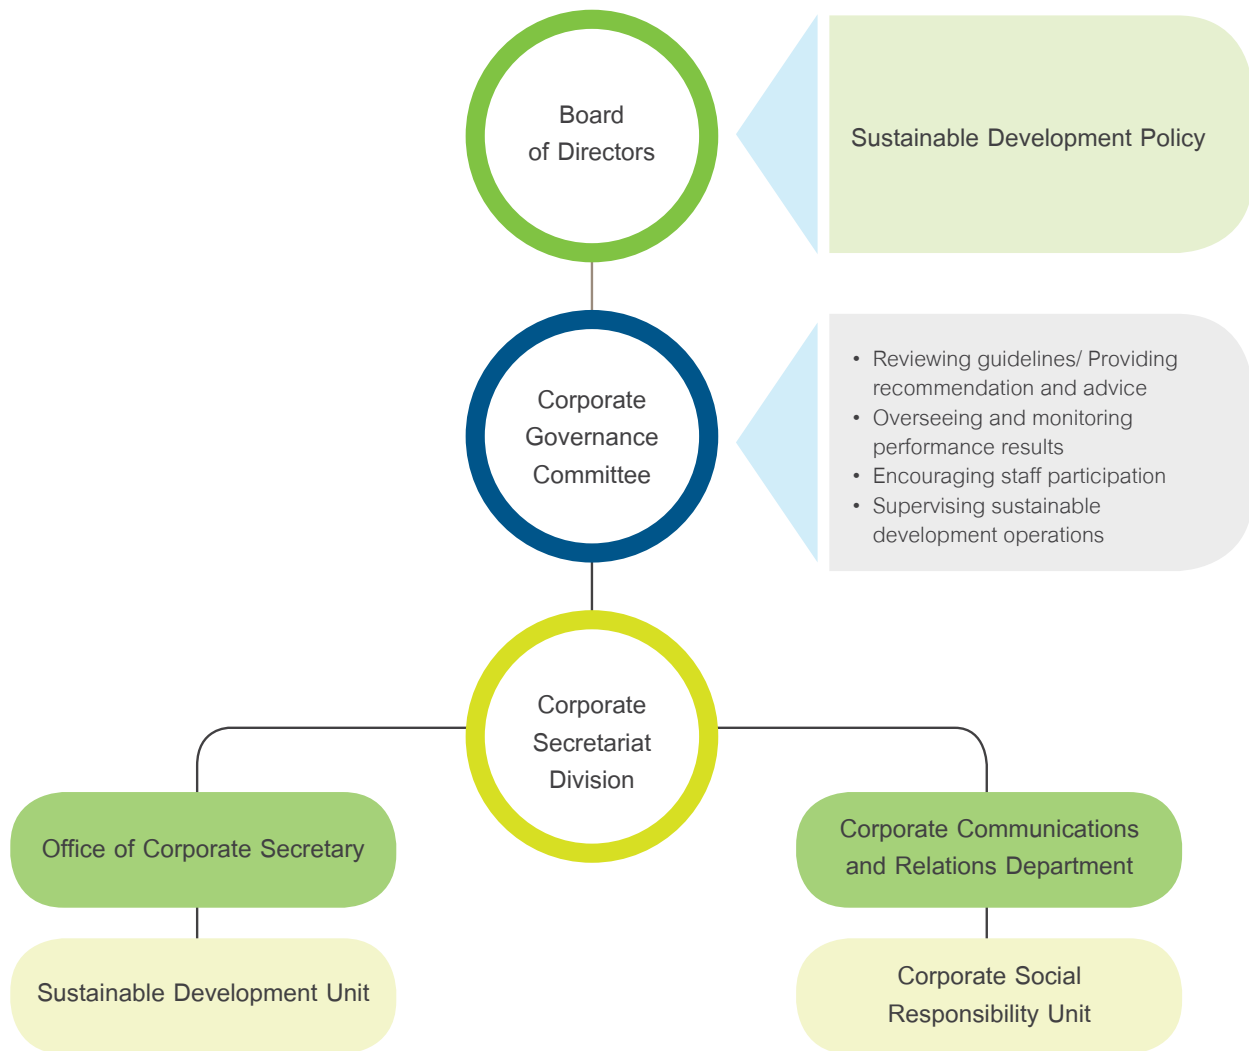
Board of Directors

Sustainable Development Policy

Corporate Governance Committee

• Reviewing guidelines/ Providing recommendation and advice
• Overseeing and monitoring performance results
• Encouraging staff participation
• Supervising sustainable development operations

Corporate Secretariat Division

Office of Corporate Secretary

Sustainable Development Unit

Corporate Communications and Relations Department

Corporate Social Responsibility Unit